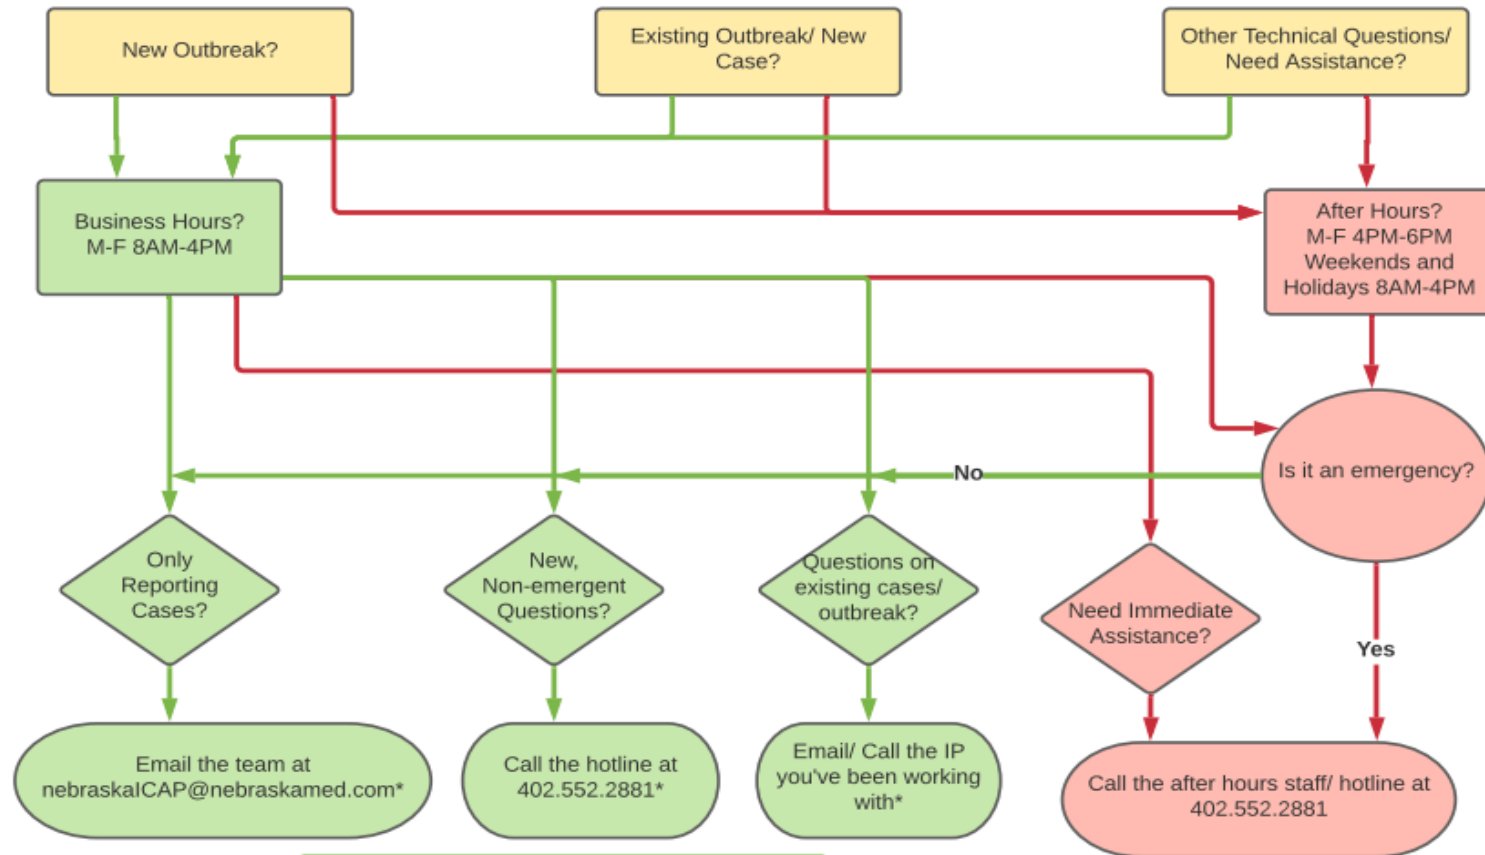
New Outbreak?

Existing Outbreak/ New Case?

Other Technical Questions/ Need Assistance?

Business Hours? M-F 8AM-4PM

After Hours? M-F 4PM-6PM Weekends and Holidays 8AM-4PM

Is it an emergency?

No

Yes

Only Reporting Cases?

New, Non-emergent Questions?

Questions on existing cases/ outbreak?

Need Immediate Assistance?

Email the team at nebraskaICAP@nebraskamed.com*

Call the hotline at 402.552.2881*

Email/ Call the IP you've been working with*

Call the after hours staff/ hotline at 402.552.2881